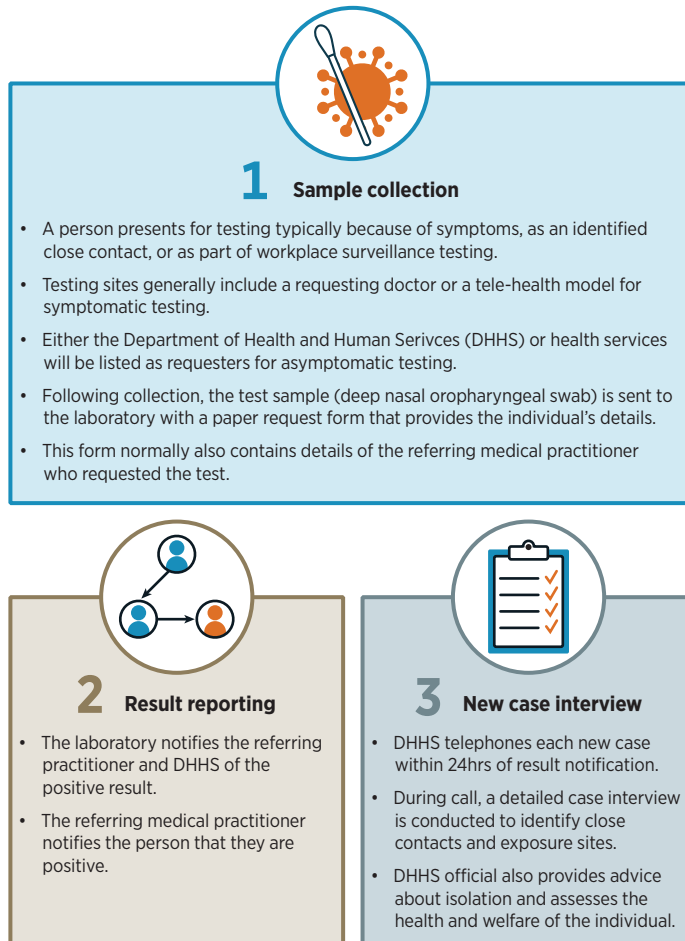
1 Sample collection

- A person presents for testing typically because of symptoms, as an identified close contact, or as part of workplace surveillance testing.
- Testing sites generally include a requesting doctor or a tele-health model for symptomatic testing.
- Either the Department of Health and Human Serivces (DHHS) or health services will be listed as requesters for asymptomatic testing.
- Following collection, the test sample (deep nasal oropharyngeal swab) is sent to the laboratory with a paper request form that provides the individual's details.
- This form normally also contains details of the referring medical practitioner who requested the test.

2 Result reporting

- The laboratory notifies the referring practitioner and DHHS of the positive result.
- The referring medical practitioner notifies the person that they are positive.

3 New case interview

- DHHS telephones each new case within 24hrs of result notification.
- During call, a detailed case interview is conducted to identify close contacts and exposure sites.
- DHHS official also provides advice about isolation and assesses the health and welfare of the individual.